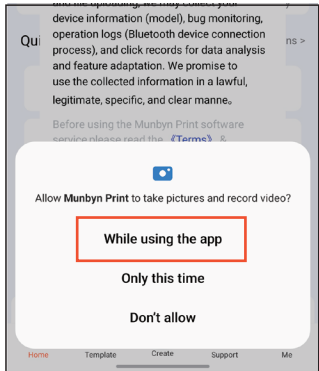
and file uploading, we may collect your device information (model), bug monitoring, operation logs (Bluetooth device connection process), and click records for data analysis and feature adaptation. We promise to use the collected information in a lawful, legitimate, specific, and clear manne。

Before using the Munbyn Print software service please read the 《Terms》 &

Qui

ns >

Allow Munbyn Print to take pictures and record video?

While using the app

Only this time

Don't allow

Home Template Create Support Me